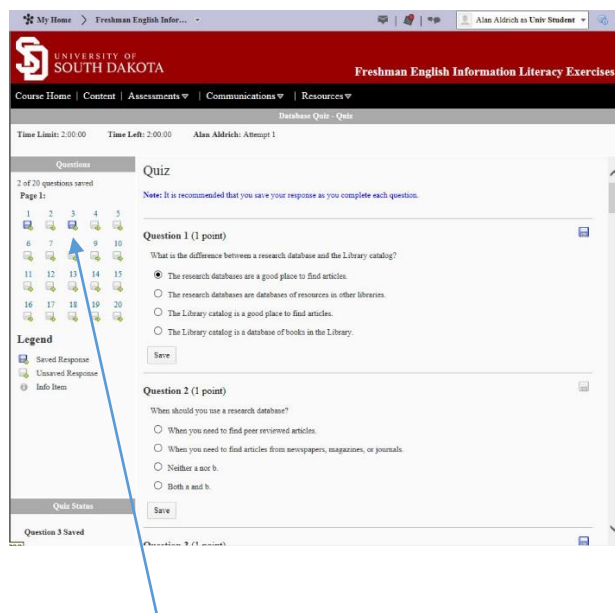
My Home 〉 Freshman English Infor... ▾

Alan Aldrich as Univ Student ▾

UNIVERSITY OF SOUTH DAKOTA

Freshman English Information Literacy Exercises

Course Home | Content | Assessments ▾ | Communications ▾ | Resources ▾

Database Quiz - Quiz

Time Limit: 2:00:00 Time Left: 2:00:00 Alan Aldrich: Attempt 1

Questions

2 of 20 questions saved

Page 1:

1 2 3 4 5
6 7 9 10
11 12 13 14 15
16 17 18 19 20

Legend

Saved Response

Unsaved Response

Info Item

Quiz Status

Question 3 Saved

Quiz

Note: It is recommended that you save your response as you complete each question.

Question 1 (1 point)

What is the difference between a research database and the Library catalog?

The research databases are a good place to find articles.

The research databases are databases of resources in other libraries.

The Library catalog is a good place to find articles.

The Library catalog is a database of books in the Library.

Save

Question 2 (1 point)

When should you use a research database?

When you need to find peer reviewed articles.

When you need to find articles from newspapers, magazines, or journals.

Neither a nor b.

Both a and b.

Save

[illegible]